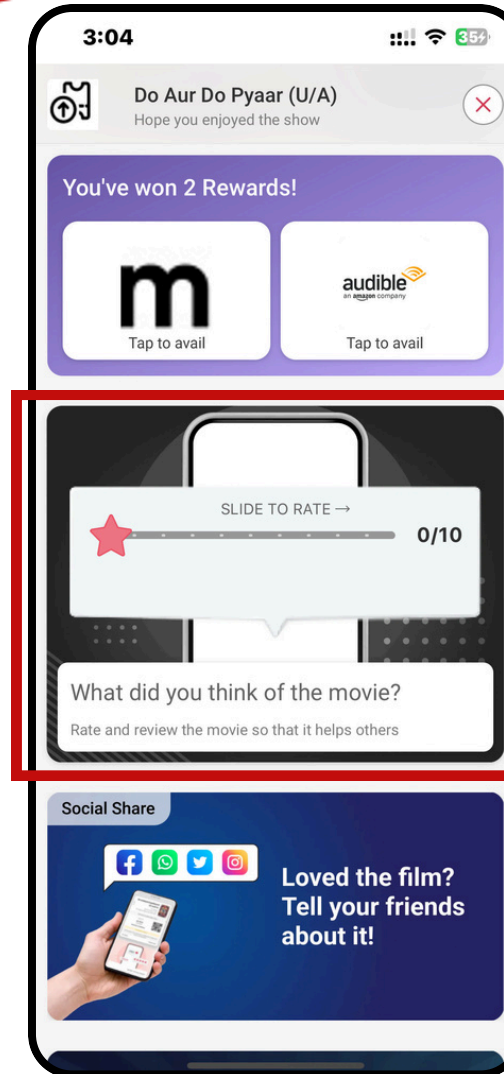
3:04

35

Do Aur Do Pyaar (U/A)
Hope you enjoyed the show

You've won 2 Rewards!

m
Tap to avail

audible
an amazon company
Tap to avail

SLIDE TO RATE →
0/10

What did you think of the movie?
Rate and review the movie so that it helps others

Social Share

Loved the film? Tell your friends about it!